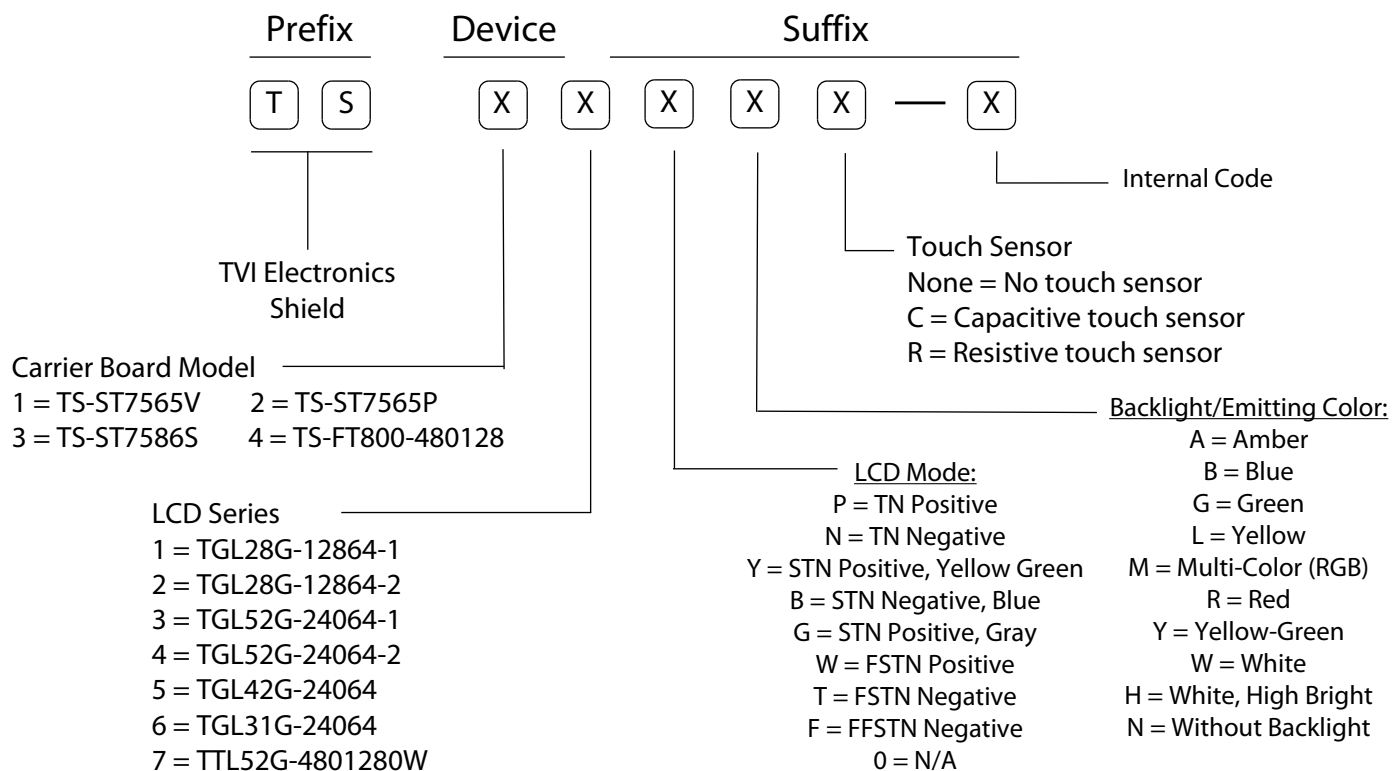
Prefix Device Suffix

T S X X X X X — X

Internal Code

Touch Sensor
None = No touch sensor
C = Capacitive touch sensor
R = Resistive touch sensor

TVI Electronics Shield

Carrier Board Model
1 = TS-ST7565V 2 = TS-ST7565P
3 = TS-ST7586S 4 = TS-FT800-480128

Backlight/Emitting Color:
A = Amber
B = Blue
G = Green
L = Yellow
M = Multi-Color (RGB)
R = Red
Y = Yellow-Green
W = White
H = White, High Bright
N = Without Backlight

LCD Mode:
P = TN Positive
N = TN Negative
Y = STN Positive, Yellow Green
B = STN Negative, Blue
G = STN Positive, Gray
W = FSTN Positive
T = FSTN Negative
F = FFSTN Negative
0 = N/A

LCD Series
1 = TGL28G-12864-1
2 = TGL28G-12864-2
3 = TGL52G-24064-1
4 = TGL52G-24064-2
5 = TGL42G-24064
6 = TGL31G-24064
7 = TTL52G-4801280W